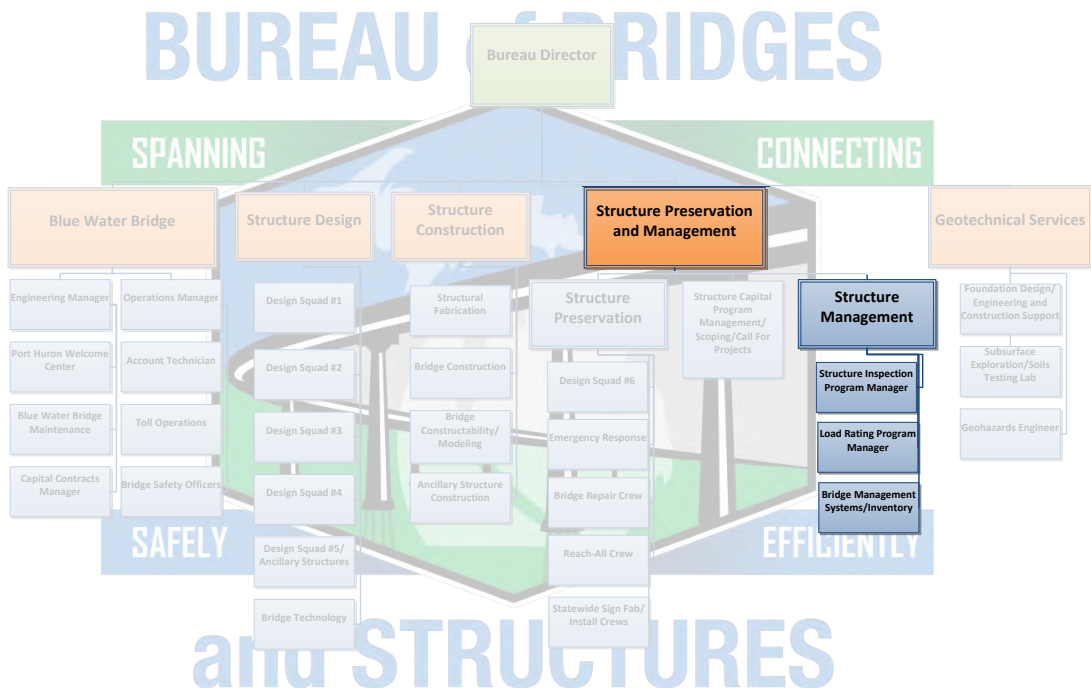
BUREAU of BRIDGES

Bureau Director

SPANNING

CONNECTING

Blue Water Bridge

Structure Design

Structure Construction

Structure Preservation and Management

Geotechnical Services

Engineering Manager

Operations Manager

Port Huron Welcome Center

Account Technician

Blue Water Bridge Maintenance

Toll Operations

Capital Contracts Manager

Bridge Safety Officers

Design Squad #1

Design Squad #2

Design Squad #3

Design Squad #4

Design Squad #5/ Ancillary Structures

Bridge Technology

Structural Fabrication

Bridge Construction

Bridge Constructability/ Modeling

Ancillary Structure Construction

Structure Preservation

Design Squad #6

Emergency Response

Bridge Repair Crew

Reach-All Crew

Statewide Sign Fab/ Install Crews

Structure Capital Program Management/ Scoping/Call For Projects

Structure Management

Structure Inspection Program Manager

Load Rating Program Manager

Bridge Management Systems/Inventory

Foundation Design/ Engineering and Construction Support

Subsurface Exploration/Soils Testing Lab

Geohazards Engineer

SAFELY

EFFICIENTLY

and STRUCTURES